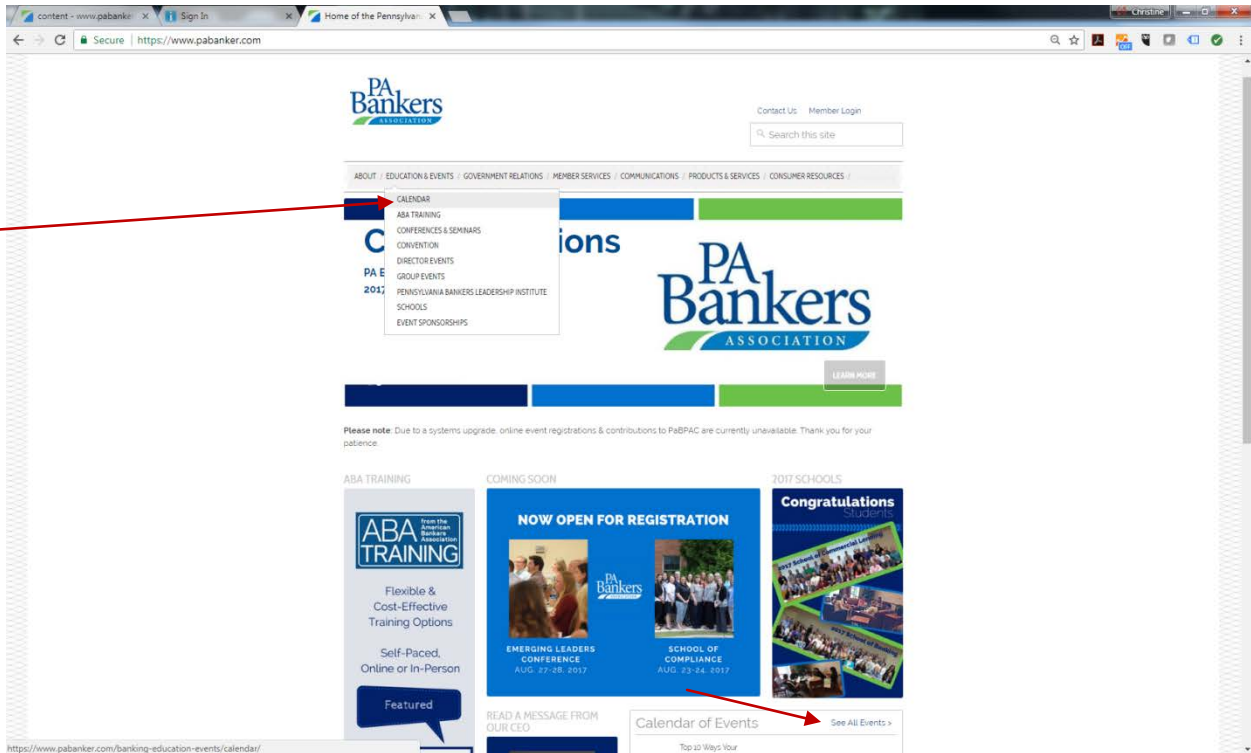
content - www.pabanker ×
Sign In ×
Home of the Pennsylvan ×
Christine
Secure | https://www.pabanker.com

PA Bankers ASSOCIATION

Contact Us Member Login
Search this site

ABOUT / EDUCATION & EVENTS / GOVERNMENT RELATIONS / MEMBER SERVICES / COMMUNICATIONS / PRODUCTS & SERVICES / CONSUMER RESOURCES /

CALENDAR
ABA TRAINING
CONFERENCES & SEMINARS
CONVENTION
DIRECTOR EVENTS
GROUP EVENTS
PENNSYLVANIA BANKERS LEADERSHIP INSTITUTE
SCHOOLS
EVENT SPONSORSHIPS

C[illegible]ions
PA E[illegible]
2017

PA Bankers ASSOCIATION
LEARN MORE

Please note: Due to a systems upgrade, online event registrations & contributions to PaBPAC are currently unavailable. Thank you for your patience.

ABA TRAINING
ABA from the American Bankers Association TRAINING
Flexible & Cost-Effective Training Options
Self-Paced, Online or In-Person
Featured

COMING SOON
NOW OPEN FOR REGISTRATION
PA Bankers
EMERGING LEADERS CONFERENCE AUG. 27-28, 2017
SCHOOL OF COMPLIANCE AUG. 23-24, 2017

2017 SCHOOLS
Congratulations Students
2017 School of Commercial Lending
2017 School of Banking

READ A MESSAGE FROM OUR CEO
Calendar of Events
See All Events >
Top 10 Ways Your

https://www.pabanker.com/banking-education-events/calendar/